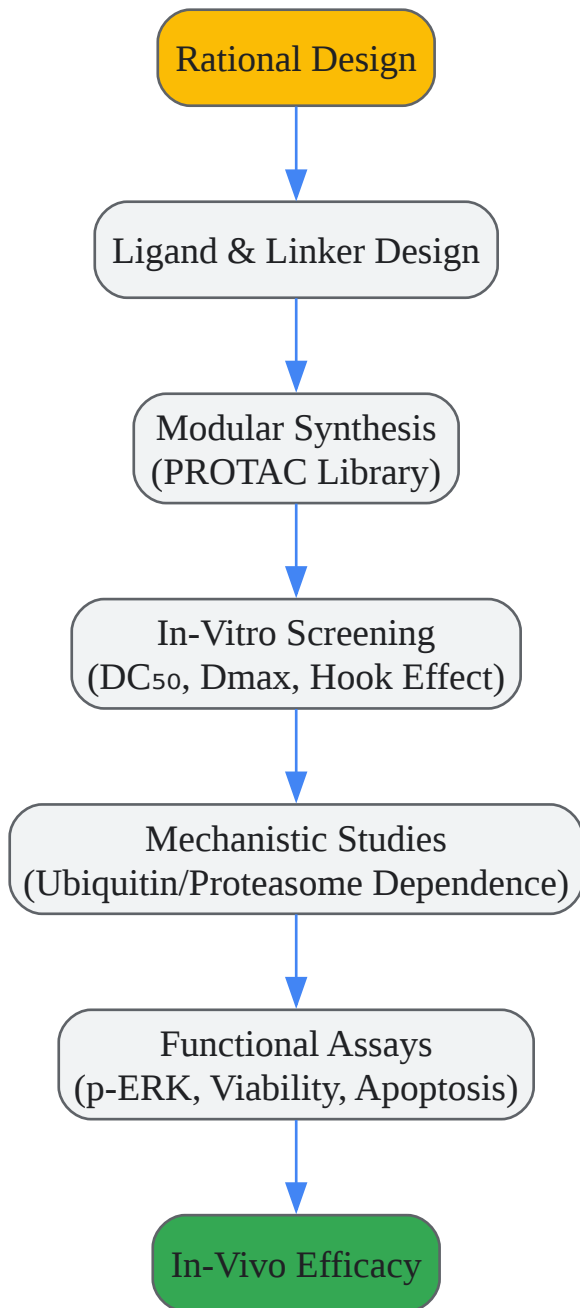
Rational Design

Ligand & Linker Design

Modular Synthesis (PROTAC Library)

In-Vitro Screening ($DC_{50}$, Dmax, Hook Effect)

Mechanistic Studies (Ubiquitin/Proteasome Dependence)

Functional Assays (p-ERK, Viability, Apoptosis)

In-Vivo Efficacy